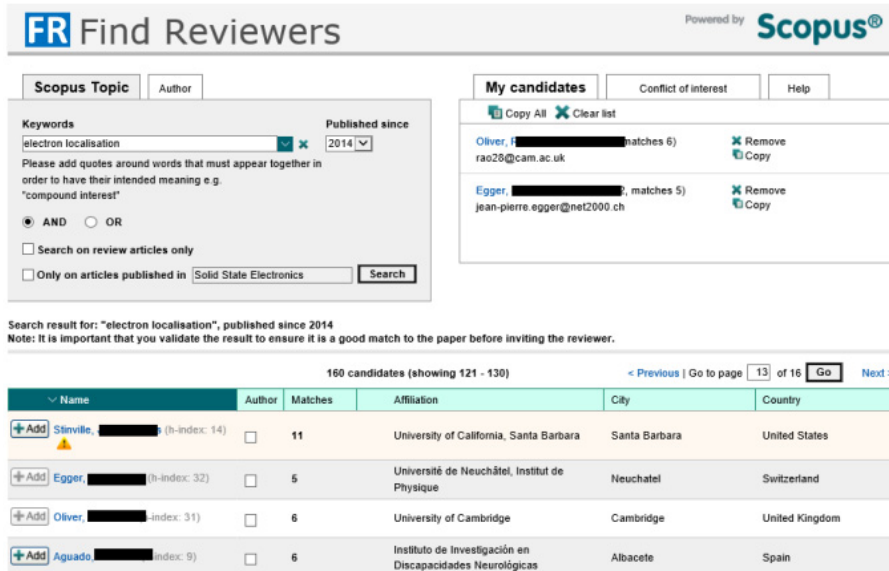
FR Find Reviewers

Powered by Scopus®

Scopus Topic | Author

Keywords
electron localisation
Please add quotes around words that must appear together in order to have their intended meaning e.g. "compound interest"

Published since
2014

AND OR

Search on review articles only

Only on articles published in Solid State Electronics Search

My candidates | Conflict of interest | Help

Copy All Clear list

Oliver, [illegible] matches 6)
rao28@cam.ac.uk
Remove
Copy

Egger, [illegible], matches 5)
jean-pierre.egger@net2000.ch
Remove
Copy

Search result for: "electron localisation", published since 2014
Note: It is important that you validate the result to ensure it is a good match to the paper before inviting the reviewer.

160 candidates (showing 121 - 130)

< Previous | Go to page 13 of 16 Go Next

| Name | Author | Matches | Affiliation | City | Country |
|---|---|---|---|---|---|
| +Add Stinville, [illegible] (h-index: 14) | | 11 | University of California, Santa Barbara | Santa Barbara | United States |
| +Add Egger, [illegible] (h-index: 32) | | 5 | Université de Neuchâtel, Institut de Physique | Neuchatel | Switzerland |
| +Add Oliver, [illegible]-index: 31) | | 6 | University of Cambridge | Cambridge | United Kingdom |
| +Add Aguado, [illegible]index: 9) | | 6 | Instituto de Investigación en Discapacidades Neurológicas | Albacete | Spain |